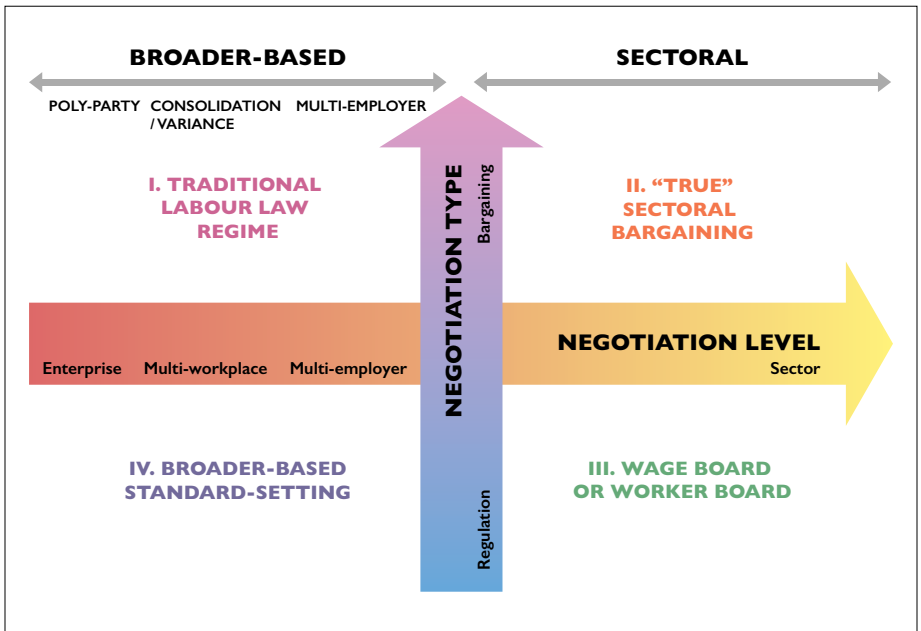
BROADER-BASED

SECTORAL

POLY-PARTY CONSOLIDATION / VARIANCE MULTI-EMPLOYER

I. TRADITIONAL LABOUR LAW REGIME

NEGOTIATION TYPE

Bargaining

II. "TRUE" SECTORAL BARGAINING

NEGOTIATION LEVEL

Enterprise Multi-workplace Multi-employer

Sector

IV. BROADER-BASED STANDARD-SETTING

Regulation

III. WAGE BOARD OR WORKER BOARD